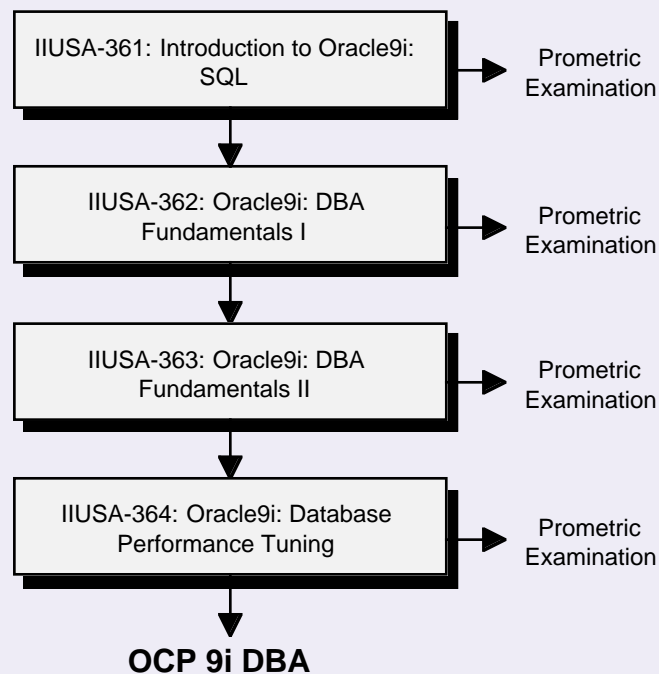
IIUSA-361: Introduction to Oracle9i: SQL

Prometric Examination

IIUSA-362: Oracle9i: DBA Fundamentals I

Prometric Examination

IIUSA-363: Oracle9i: DBA Fundamentals II

Prometric Examination

IIUSA-364: Oracle9i: Database Performance Tuning

Prometric Examination

OCP 9i DBA